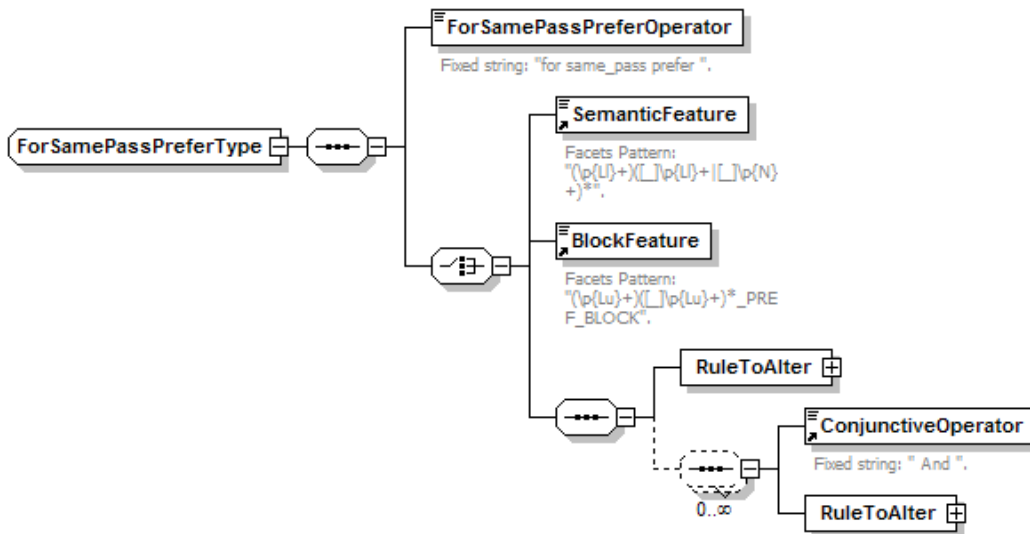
ForSamePassPreferOperator

Fixed string: "for same_pass prefer ".

ForSamePassPreferType

SemanticFeature

Facets Pattern: "(\p{Ll}+)([_]\p{Ll}+|[_]\p{N}+)*".

BlockFeature

Facets Pattern: "(\p{Lu}+)([_]\p{Lu}+)*_PREF_BLOCK".

RuleToAlter

ConjunctiveOperator

Fixed string: " And ".

0..∞

RuleToAlter